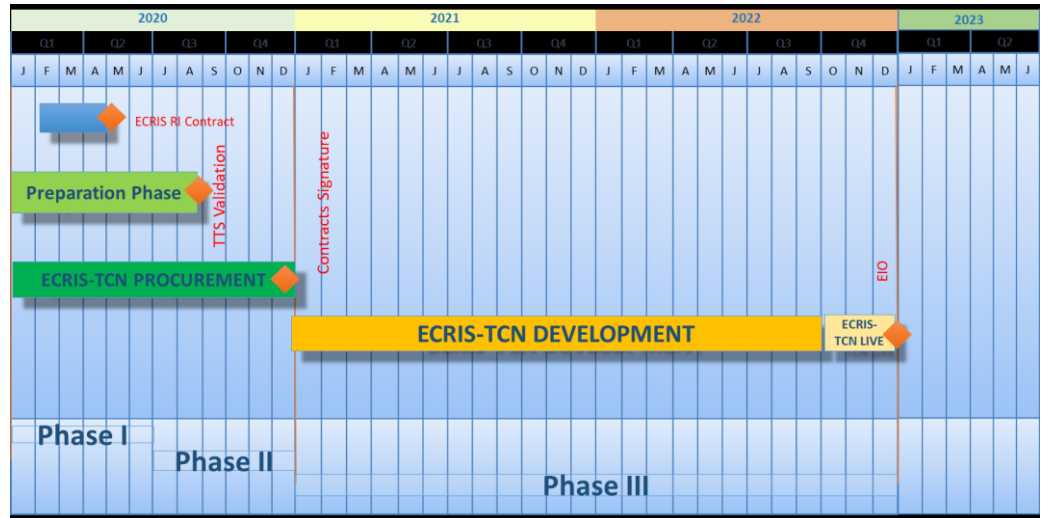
| 2020 | | | | 2021 | | | | 2022 | | | | 2023 | |
|---|---|---|---|---|---|---|---|---|---|---|---|---|---|
| Q1 | Q2 | Q3 | Q4 | Q1 | Q2 | Q3 | Q4 | Q1 | Q2 | Q3 | Q4 | Q1 | Q2 |

J F M A M J J A S O N D J F M A M J J A S O N D J F M A M J J A S O N D J F M A M J

ECRIS RI Contract

Preparation Phase

TTS Validation

Contracts Signature

ECRIS-TCN PROCUREMENT

EIO

ECRIS-TCN DEVELOPMENT

ECRIS-TCN LIVE

Phase I

Phase II

Phase III